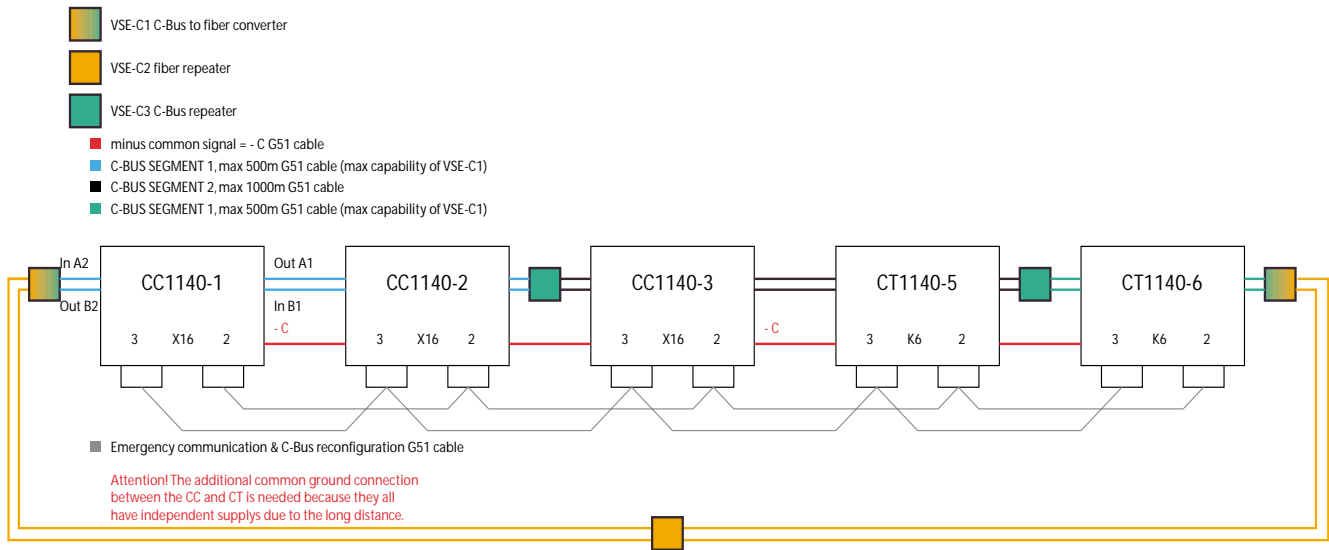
VSE-C1 C-Bus to fiber converter

VSE-C2 fiber repeater

VSE-C3 C-Bus repeater

minus common signal = - C G51 cable
C-BUS SEGMENT 1, max 500m G51 cable (max capability of VSE-C1)
C-BUS SEGMENT 2, max 1000m G51 cable
C-BUS SEGMENT 1, max 500m G51 cable (max capability of VSE-C1)

In A2
Out B2
CC1140-1
3 X16 2
Out A1
In B1
- C
CC1140-2
3 X16 2
CC1140-3
3 X16 2
- C
CT1140-5
3 K6 2
CT1140-6
3 K6 2

Emergency communication & C-Bus reconfiguration G51 cable

Attention! The additional common ground connection between the CC and CT is needed because they all have independent supplys due to the long distance.